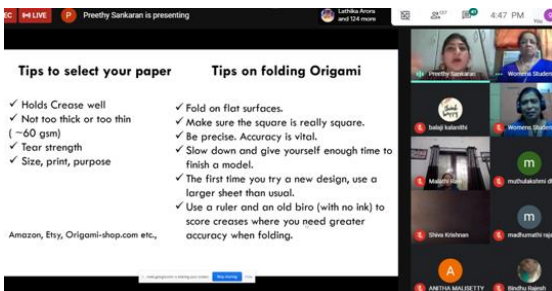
EC LIVE P Preethy Sankaran is presenting

Lathika Arora and 124 more

4:47 PM

Tips to select your paper

✓ Holds Crease well
✓ Not too thick or too thin (~60 gsm)
✓ Tear strength
✓ Size, print, purpose

Amazon, Etsy, Origami-shop.com etc.,

Tips on folding Origami

✓ Fold on flat surfaces.
✓ Make sure the square is really square.
✓ Be precise. Accuracy is vital.
✓ Slow down and give yourself enough time to finish a model.
✓ The first time you try a new design, use a larger sheet than usual.
✓ Use a ruler and an old biro (with no ink) to score creases where you need greater accuracy when folding.

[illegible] Stop sharing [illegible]

Preethy Sankaran

Womens Student

balaji kalanithi

Womens Student

Malathi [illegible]

m
muthulakshmi d

Shiva Krishnan

m
madhumathi raja

A
ANITHA MALISETTY

Bindhu Rajesh